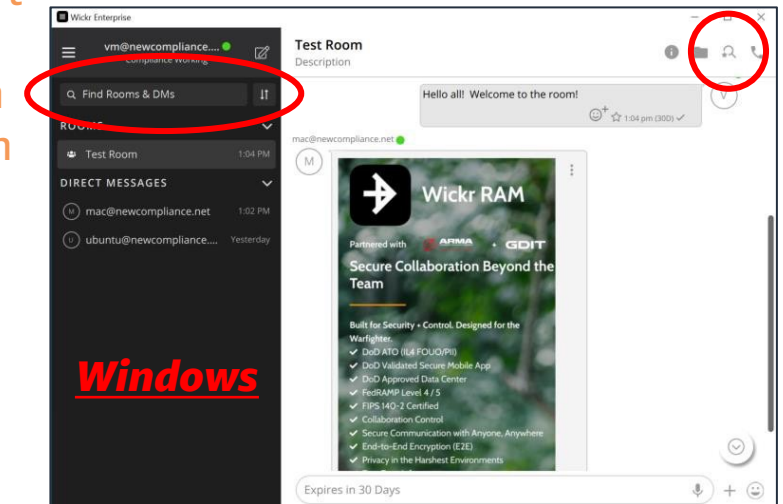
Wickr Enterprise

vm@newcompliance....
Compliance Working

Find Rooms & DMs

ROOMS

Test Room 1:04 PM

DIRECT MESSAGES

mac@newcompliance.net 1:02 PM

ubuntu@newcompliance.... Yesterday

Windows

Test Room
Description

Hello all! Welcome to the room!
1:04 pm (30D)

mac@newcompliance.net

Wickr RAM

Partnered with ARMA + GDIT

Secure Collaboration Beyond the Team

Built for Security + Control. Designed for the Warfighter.
✔ DoD ATO (IL4 FOUO/PII)
✔ DoD Validated Secure Mobile App
✔ DoD Approved Data Center
✔ FedRAMP Level 4 / 5
✔ FIPS 140-2 Certified
✔ Collaboration Control
✔ Secure Communication with Anyone, Anywhere
✔ End-to-End Encryption (E2E)
✔ Privacy in the Harshest Envionments

Expires in 30 Days